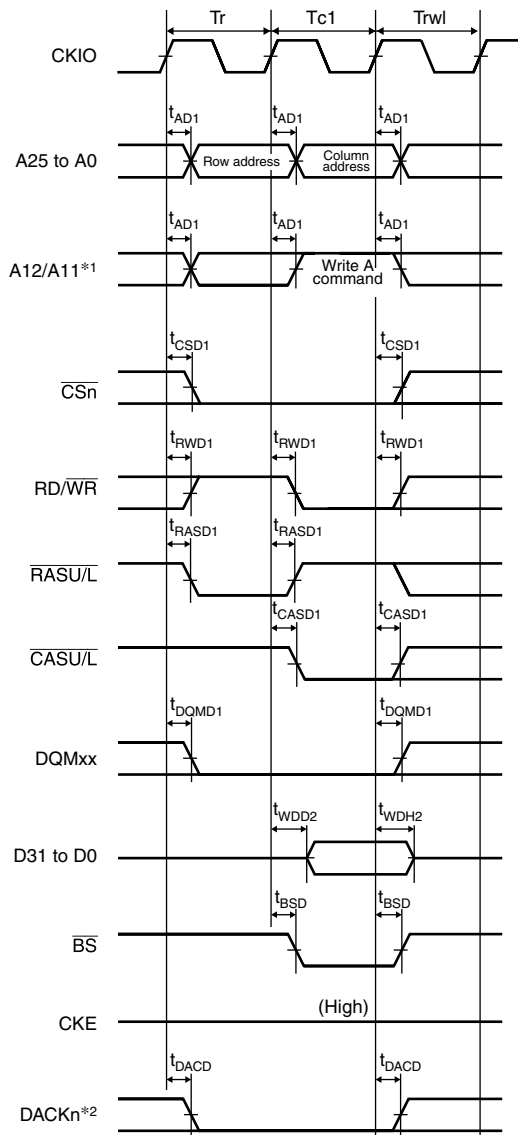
Tr
Tc1
Trwl

CKIO

$t_{AD1}$
$t_{AD1}$
$t_{AD1}$

A25 to A0
Row address
Column address

$t_{AD1}$
$t_{AD1}$
$t_{AD1}$

A12/A11*1
Write A command

$t_{CSD1}$
$t_{CSD1}$

$\overline{CSn}$

$t_{RWD1}$
$t_{RWD1}$
$t_{RWD1}$

RD/$\overline{WR}$

$t_{RASD1}$
$t_{RASD1}$

$\overline{RASU/L}$

$t_{CASD1}$
$t_{CASD1}$

$\overline{CASU/L}$

$t_{DQMD1}$
$t_{DQMD1}$

DQMxx

$t_{WDD2}$
$t_{WDH2}$

D31 to D0

$t_{BSD}$
$t_{BSD}$

$\overline{BS}$

(High)

CKE

$t_{DACD}$
$t_{DACD}$

DACKn*2